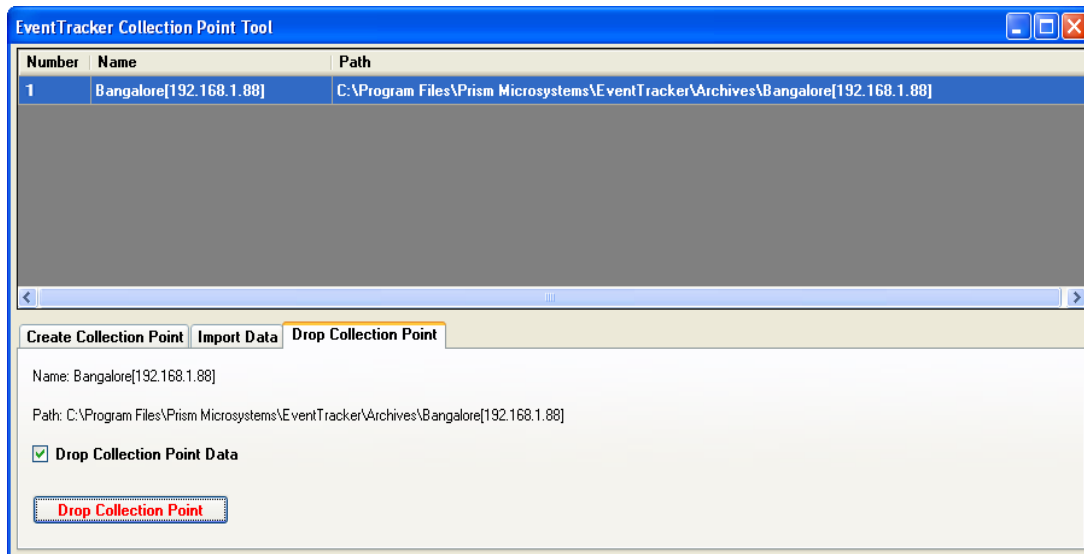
EventTracker Collection Point Tool

| Number | Name | Path |
|---|---|---|
| 1 | Bangalore[192.168.1.88] | C:\Program Files\Prism Microsystems\EventTracker\Archives\Bangalore[192.168.1.88] |

Create Collection Point | Import Data | Drop Collection Point

Name: Bangalore[192.168.1.88]

Path: C:\Program Files\Prism Microsystems\EventTracker\Archives\Bangalore[192.168.1.88]

Drop Collection Point Data

Drop Collection Point